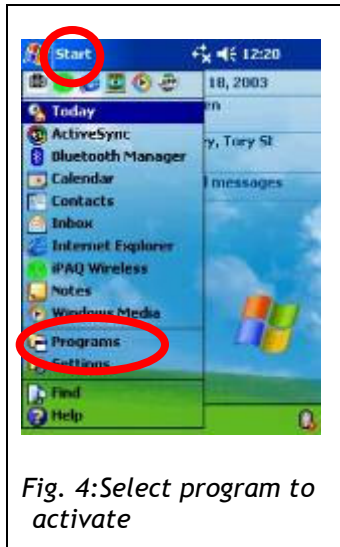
Start 12:20

18, 2003

en

y, Tory St

messages

Today
ActiveSync
Bluetooth Manager
Calendar
Contacts
Inbox
Internet Explorer
iPAQ Wireless
Notes
Windows Media
Programs
Settings
Find
Help

Fig. 4:Select program to activate